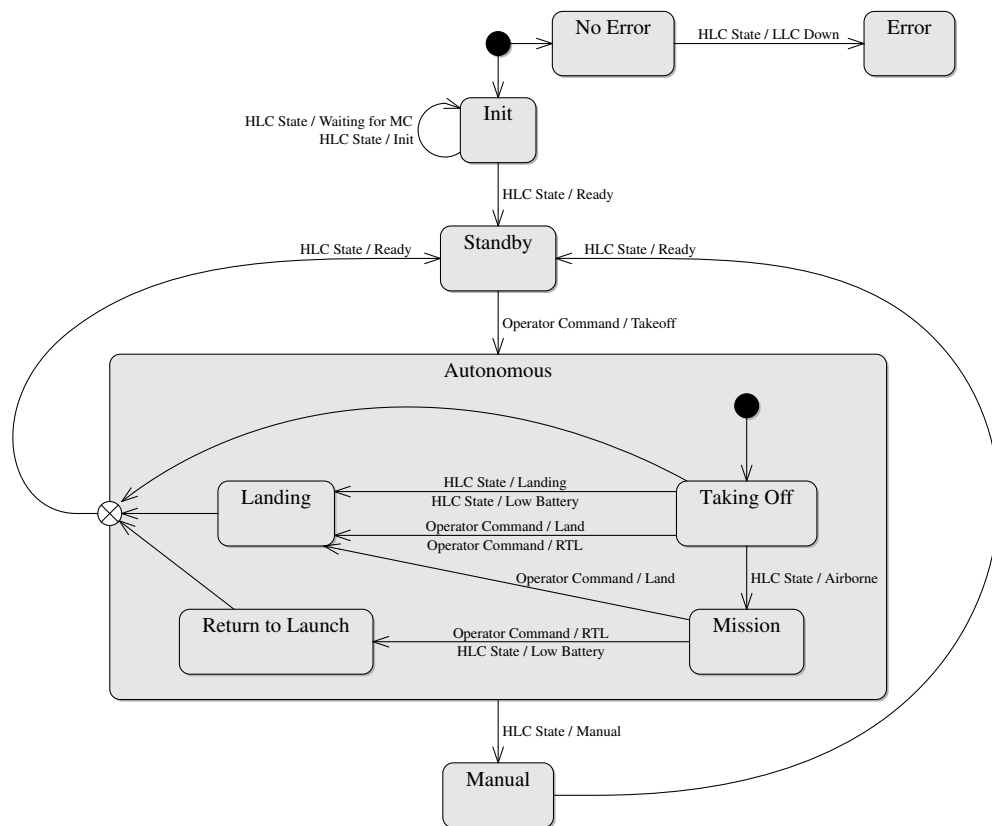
No Error

HLC State / LLC Down

Error

HLC State / Waiting for MC
HLC State / Init

Init

HLC State / Ready

HLC State / Ready

Standby

HLC State / Ready

Operator Command / Takeoff

Autonomous

HLC State / Landing
HLC State / Low Battery

Landing

Taking Off

Operator Command / Land
Operator Command / RTL

Operator Command / Land

HLC State / Airborne

Return to Launch

Operator Command / RTL
HLC State / Low Battery

Mission

HLC State / Manual

Manual